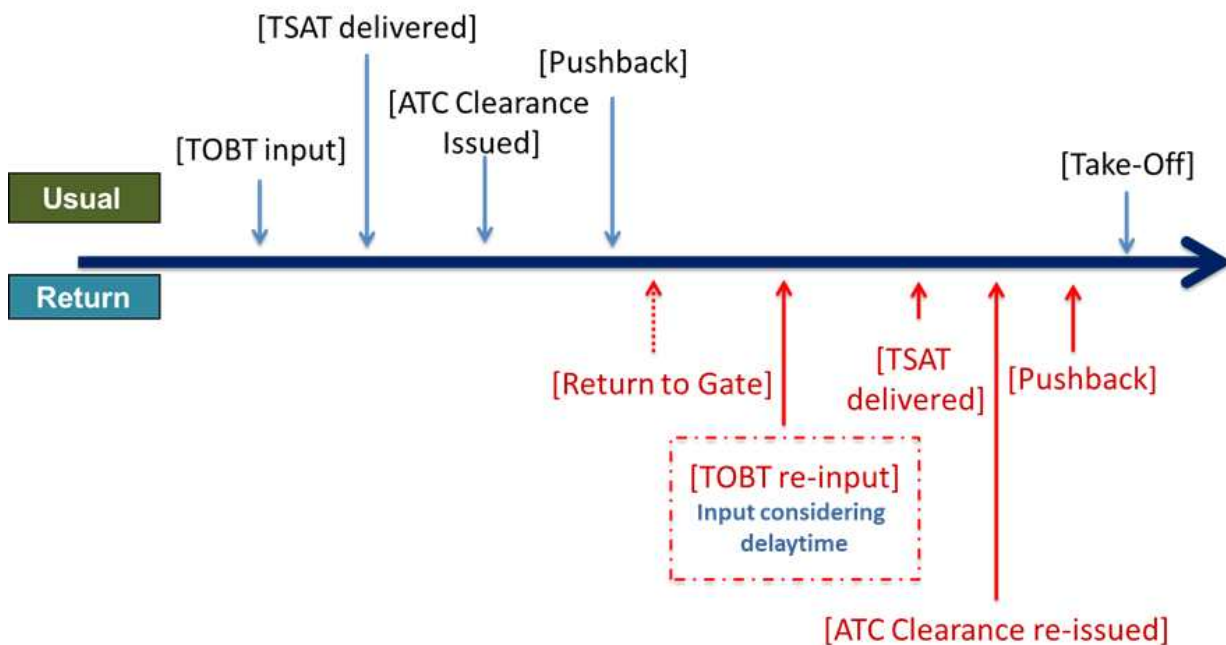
[TSAT delivered]

[Pushback]

[ATC Clearance Issued]

[TOBT input]

[Take-Off]

Usual

Return

[TSAT delivered]

[Pushback]

[Return to Gate]

[TOBT re-input]
Input considering delaytime

[ATC Clearance re-issued]